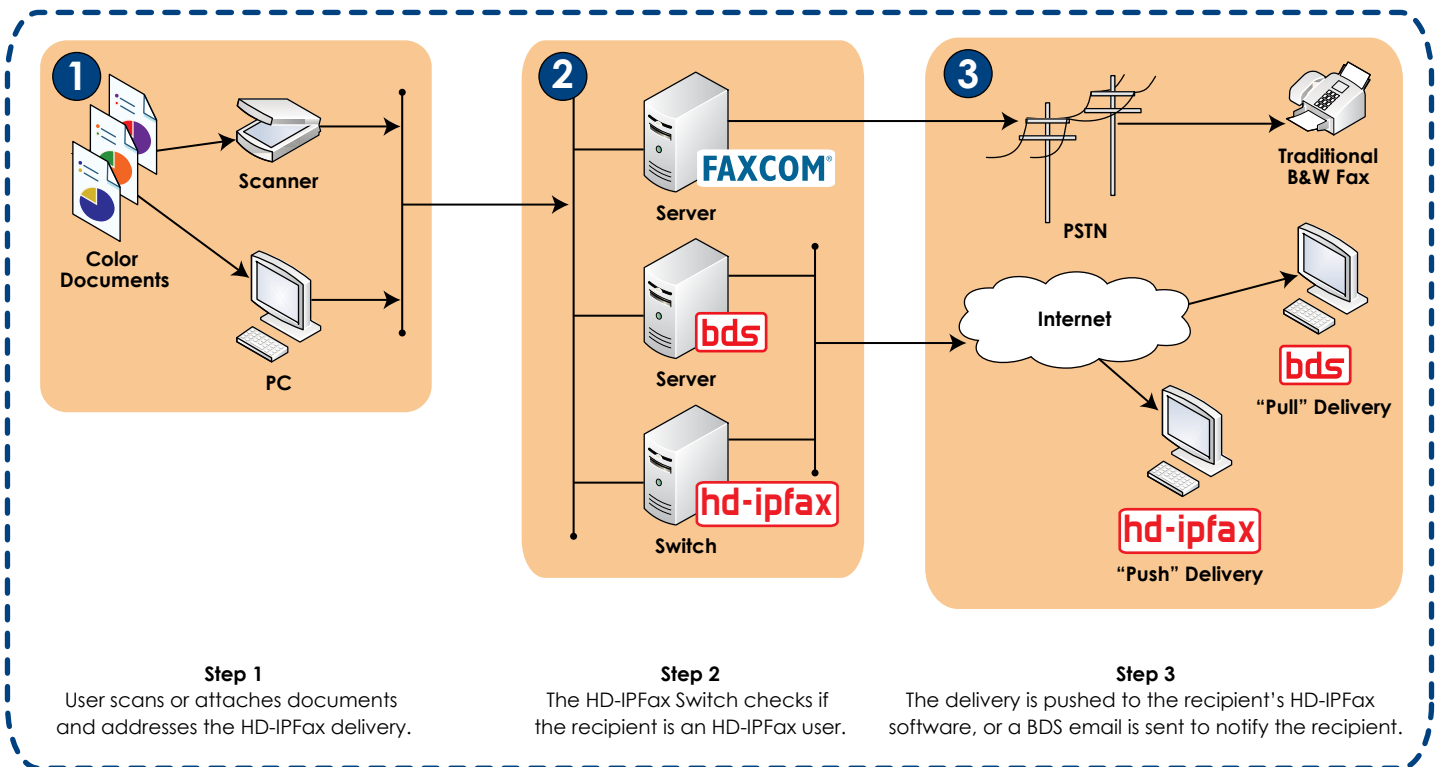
1

Color Documents

Scanner

PC

2

FAXCOM®

Server

bds

Server

hd-ipfax

Switch

3

PSTN

Traditional B&W Fax

Internet

bds

"Pull" Delivery

hd-ipfax

"Push" Delivery

Step 1
User scans or attaches documents and addresses the HD-IPFax delivery.

Step 2
The HD-IPFax Switch checks if the recipient is an HD-IPFax user.

Step 3
The delivery is pushed to the recipient's HD-IPFax software, or a BDS email is sent to notify the recipient.